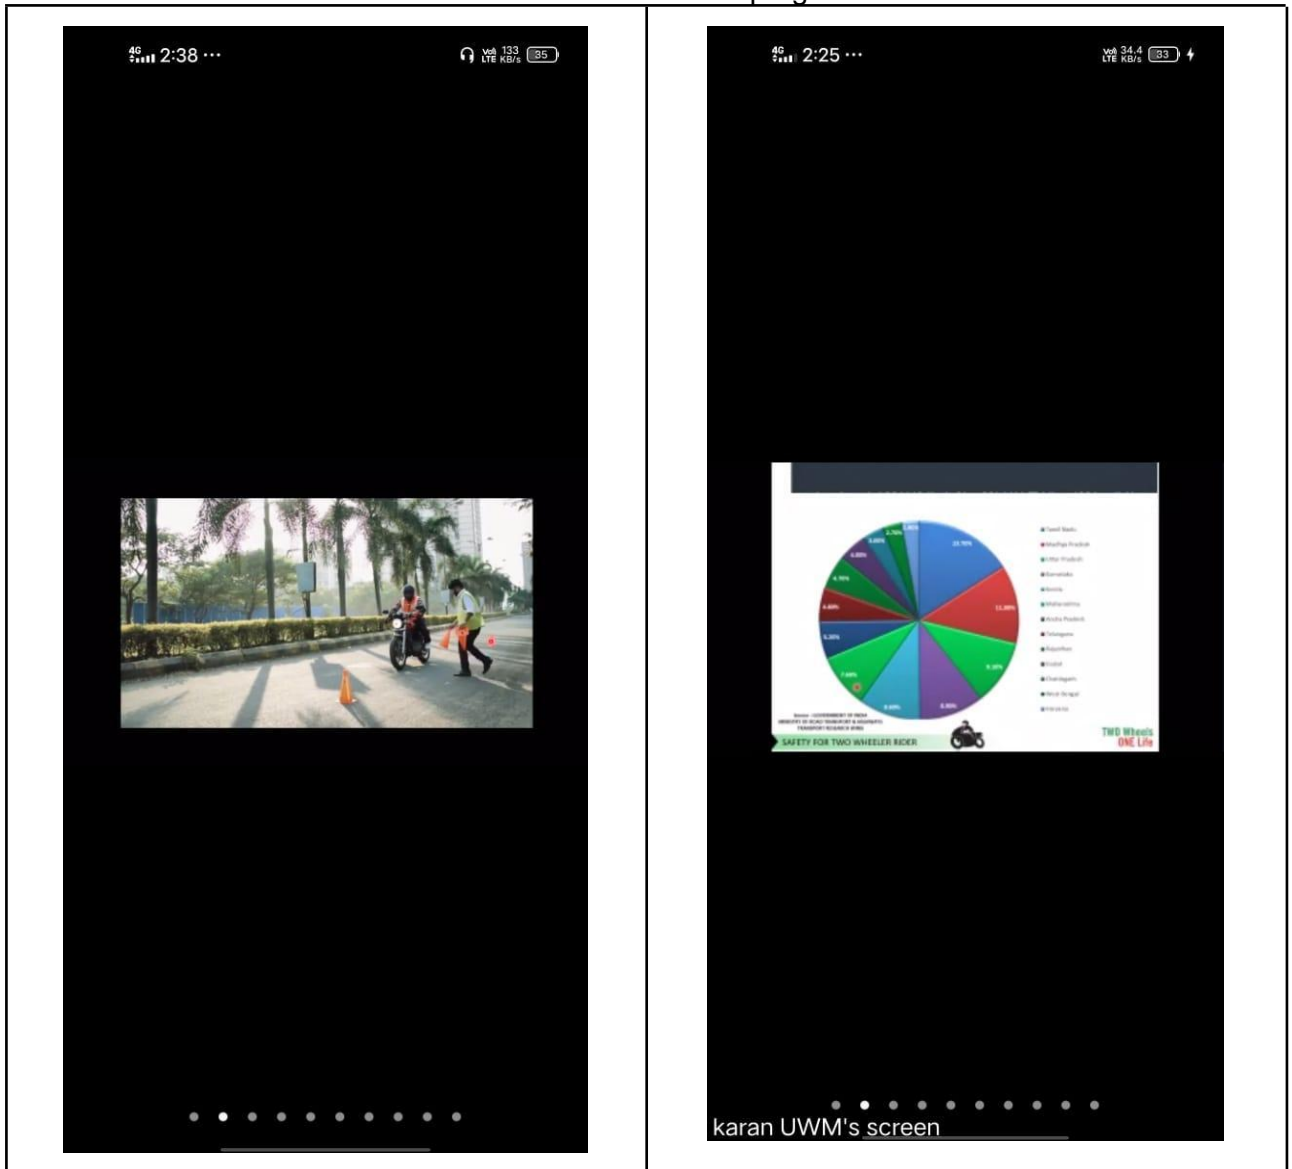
4G 2:38 ···

Vo) LTE 133 KB/s 35

4G 2:25 ···

Vo) LTE 34.4 KB/s 33

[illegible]

Source - GOVERNMENT OF INDIA MINISTRY OF ROAD TRANSPORT & HIGHWAYS TRANSPORT RESEARCH WING

SAFETY FOR TWO WHEELER RIDER

TWO Wheels ONE Life

karan UWM's screen